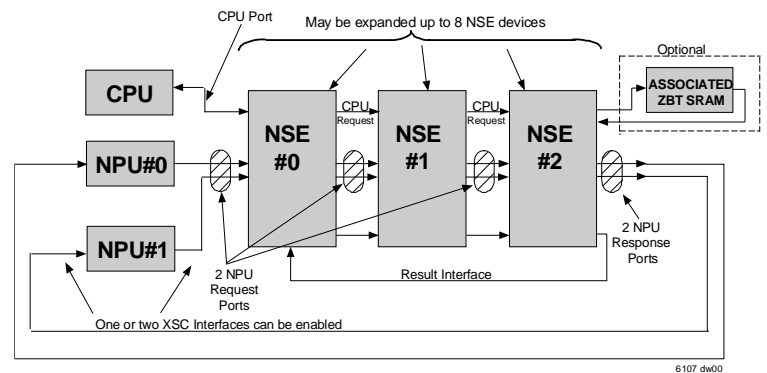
CPU Port

May be expanded up to 8 NSE devices

Optional

CPU

ASSOCIATED ZBT SRAM

CPU Request

CPU Request

NPU#0

NSE #0

NSE #1

NSE #2

NPU#1

2 NPU Response Ports

2 NPU Request Ports

Result Interface

One or two XSC Interfaces can be enabled

6107 dw00